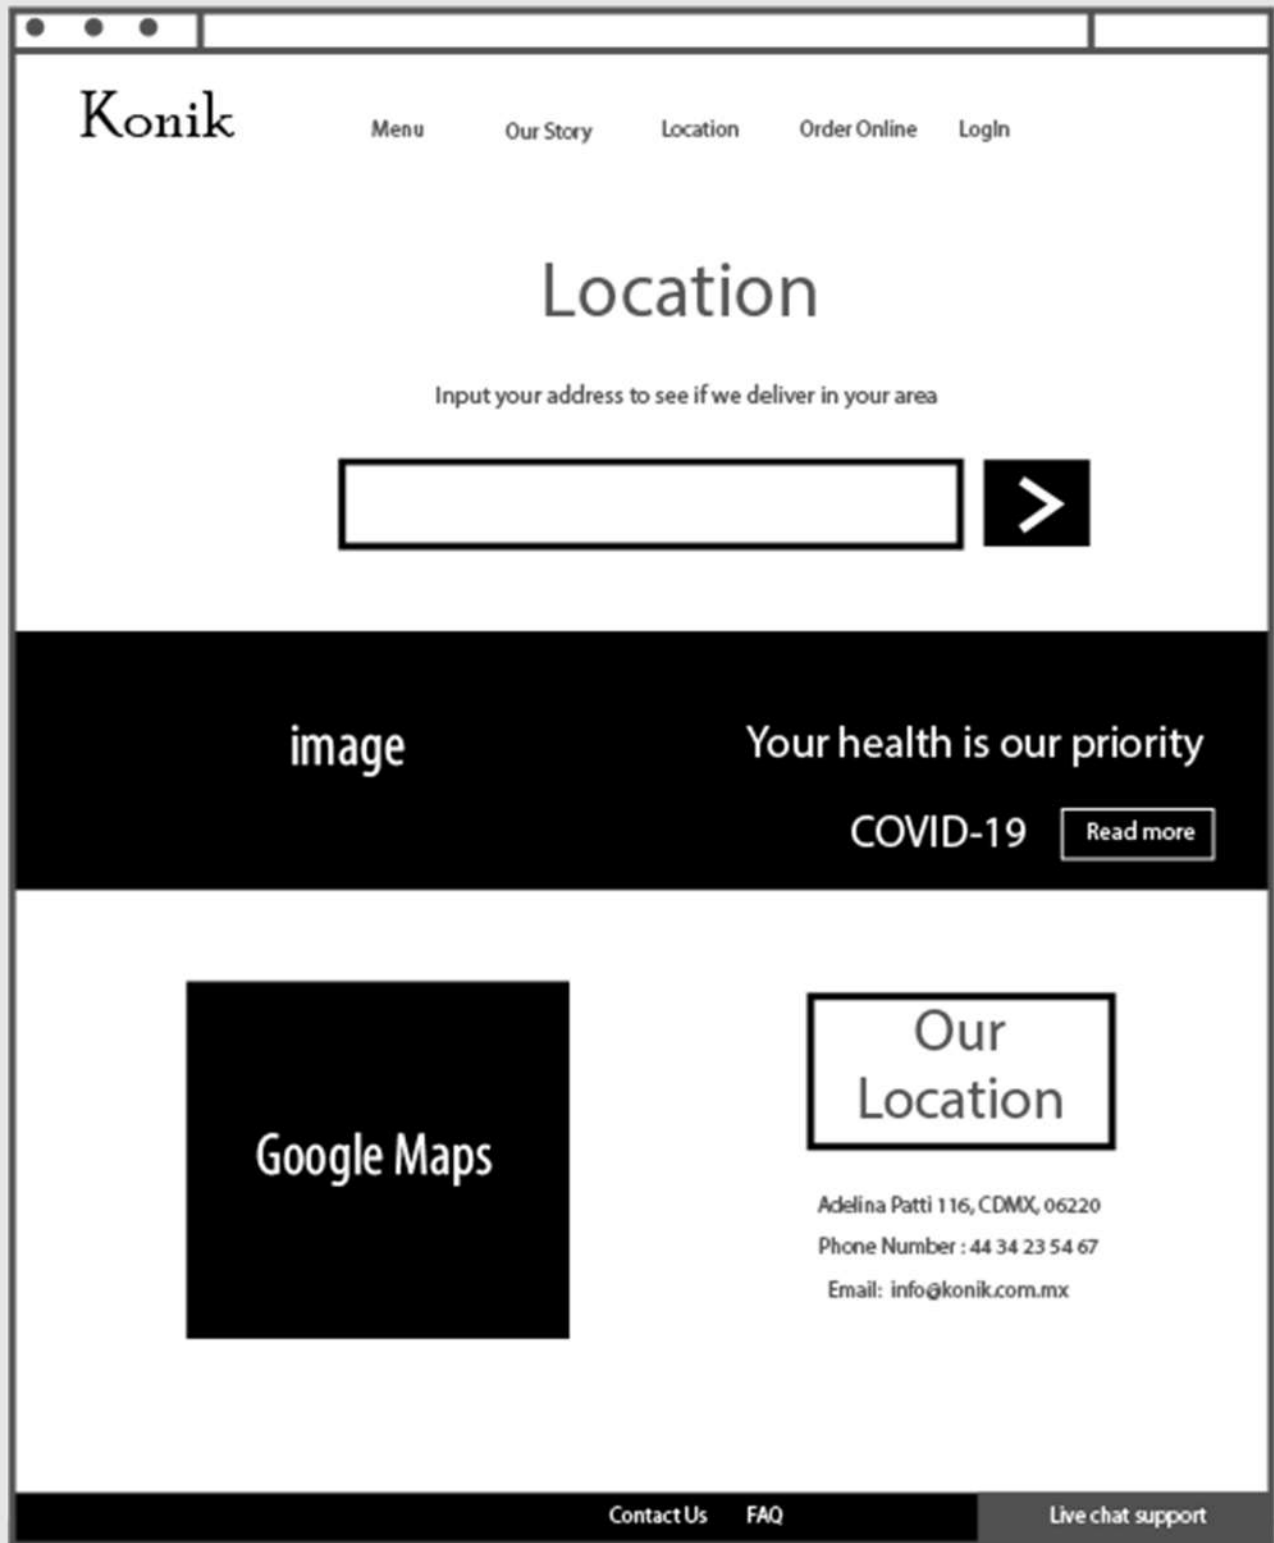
Konik

Menu Our Story Location Order Online LogIn

Location

Input your address to see if we deliver in your area

>

image

Your health is our priority

COVID-19

Read more

Google Maps

Our Location

Adelina Patti 116, CDMX, 06220

Phone Number : 44 34 23 54 67

Email: info@konik.com.mx

Contact Us FAQ

Live chat support